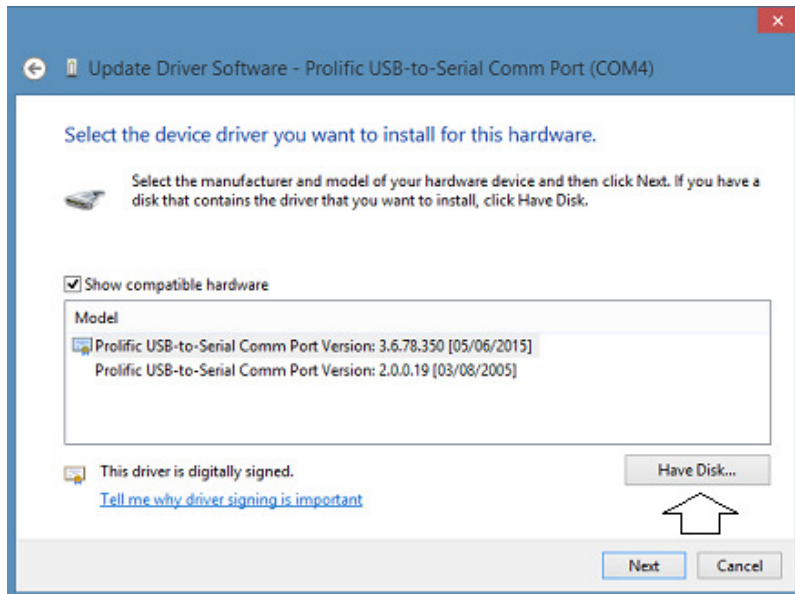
Update Driver Software - Prolific USB-to-Serial Comm Port (COM4)

Select the device driver you want to install for this hardware.

Select the manufacturer and model of your hardware device and then click Next. If you have a disk that contains the driver that you want to install, click Have Disk.

Show compatible hardware

| Model |
|---|
| Prolific USB-to-Serial Comm Port Version: 3.6.78.350 [05/06/2015] |
| Prolific USB-to-Serial Comm Port Version: 2.0.0.19 [03/08/2005] |

This driver is digitally signed.

Tell me why driver signing is important

Have Disk...

Next

Cancel